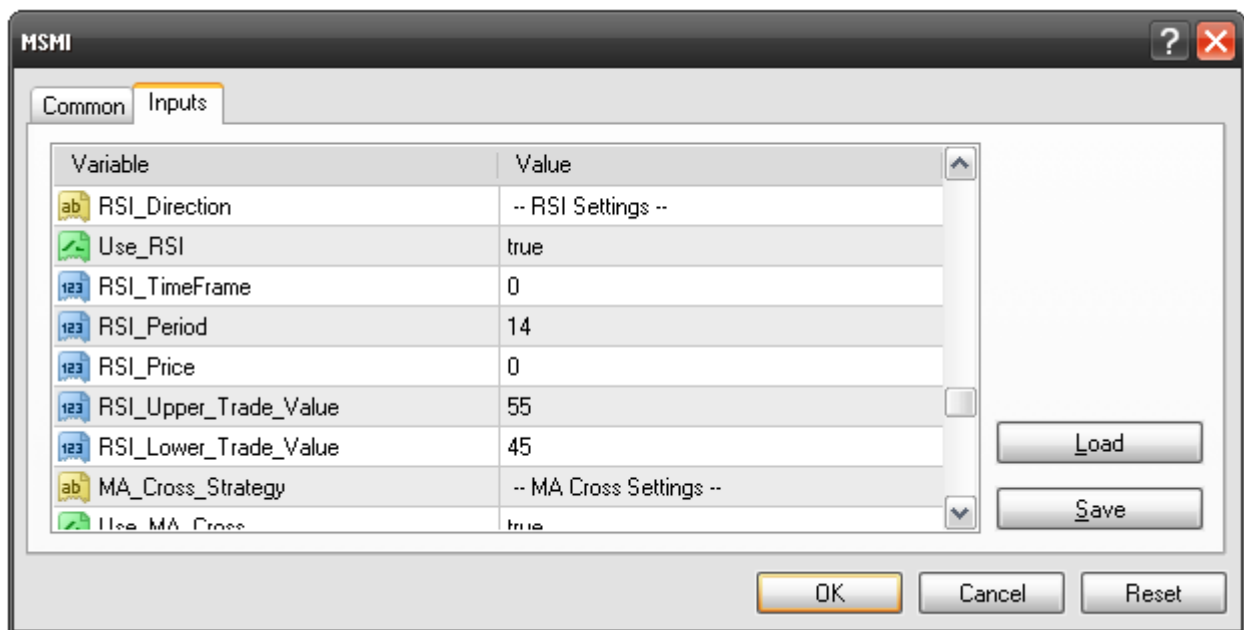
MSMI

Common | Inputs

| Variable | Value |
|---|---|
| RSI_Direction | -- RSI Settings -- |
| Use_RSI | true |
| RSI_TimeFrame | 0 |
| RSI_Period | 14 |
| RSI_Price | 0 |
| RSI_Upper_Trade_Value | 55 |
| RSI_Lower_Trade_Value | 45 |
| MA_Cross_Strategy | -- MA Cross Settings -- |
| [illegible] | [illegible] |

Load

Save

OK

Cancel

Reset